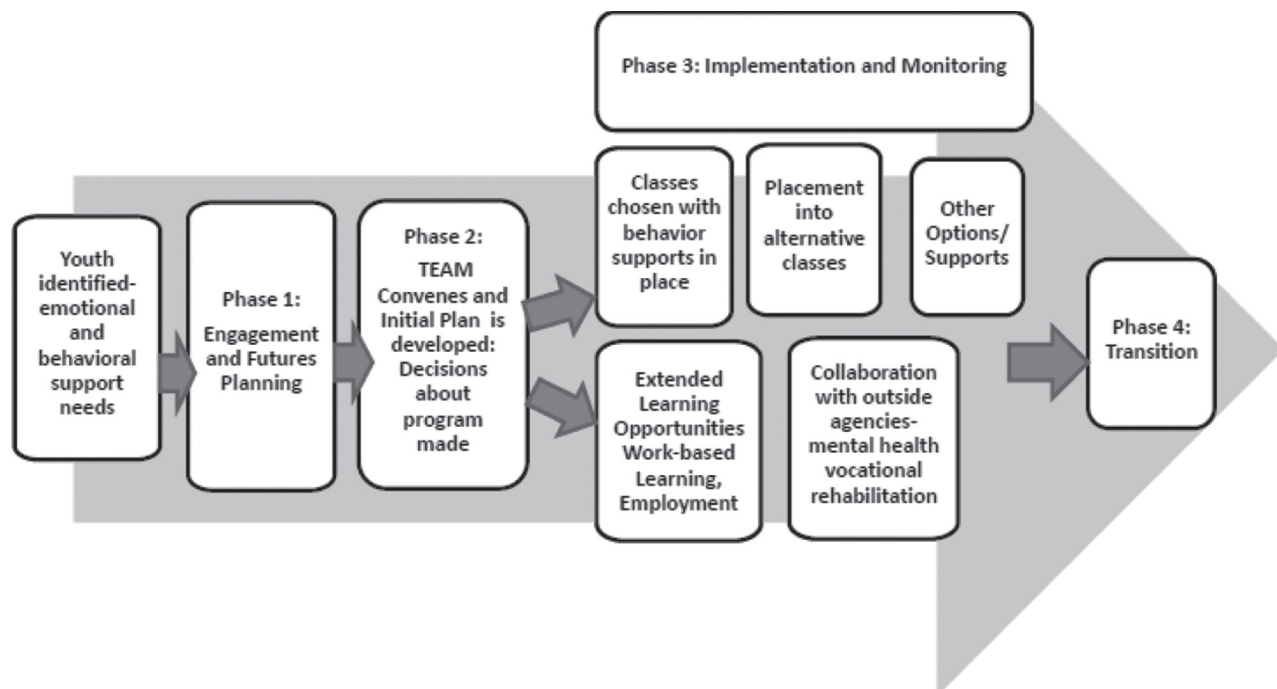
Youth identified-emotional and behavioral support needs

Phase 1: Engagement and Futures Planning

Phase 2: TEAM Convenes and Initial Plan is developed: Decisions about program made

Phase 3: Implementation and Monitoring

Classes chosen with behavior supports in place

Placement into alternative classes

Other Options/ Supports

Extended Learning Opportunities Work-based Learning, Employment

Collaboration with outside agencies-mental health vocational rehabilitation

Phase 4: Transition